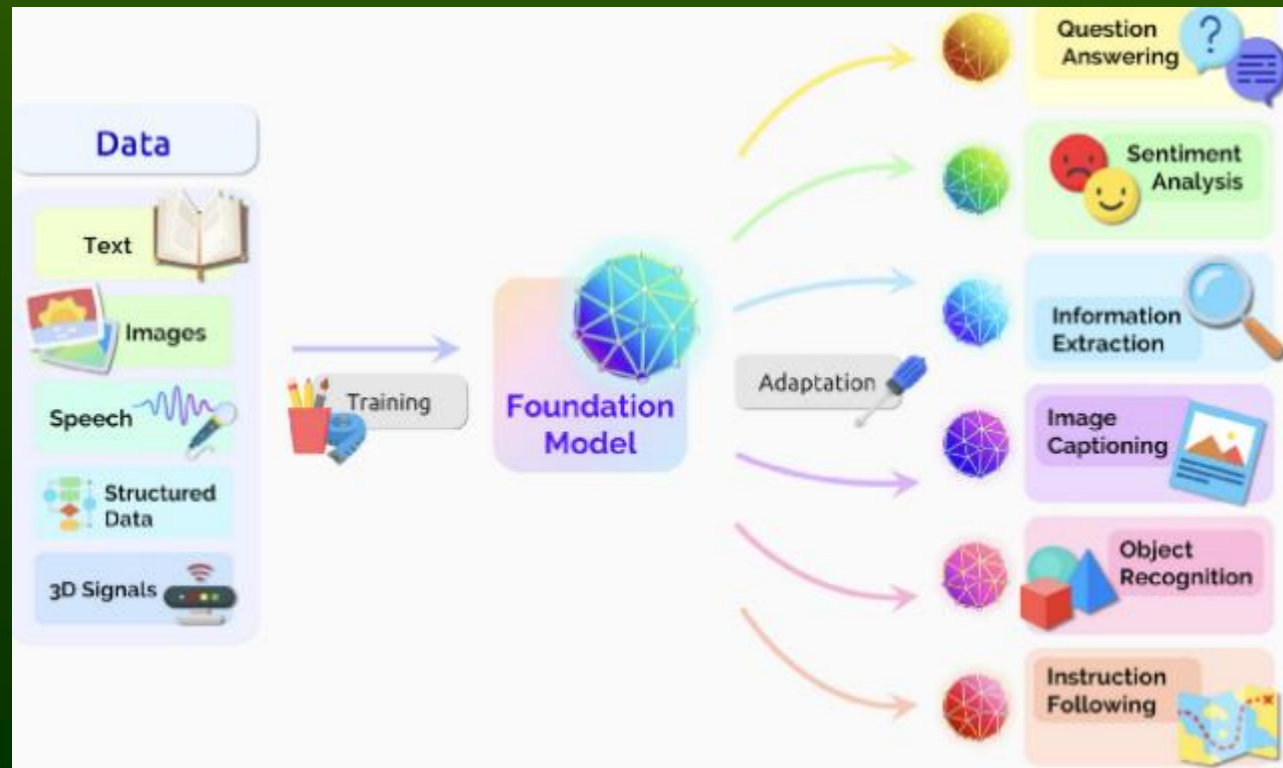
Data

Text

Images

Speech

Structured Data

3D Signals

Training

Foundation Model

Adaptation

Question Answering

Sentiment Analysis

Information Extraction

Image Captioning

Object Recognition

Instruction Following